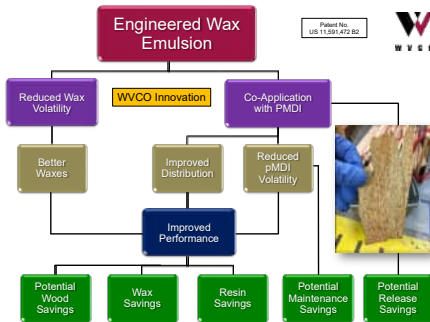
Engineered Wax Emulsion

Patent No. US 11,591,472 B2

W
W V C

Reduced Wax Volatility

WVCO Innovation

Co-Application with PMDI

Better Waxes

Improved Distribution

Reduced pMDI Volatility

Improved Performance

Potential Wood Savings

Wax Savings

Resin Savings

Potential Maintenance Savings

Potential Release Savings